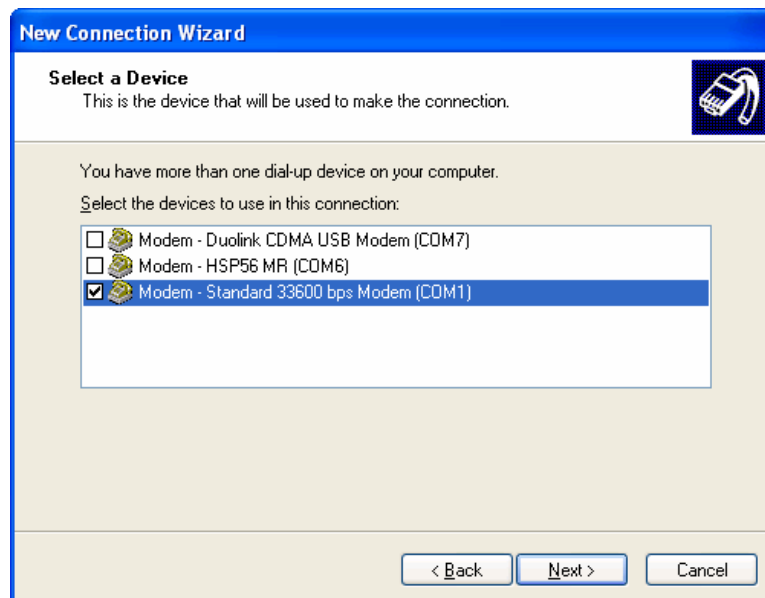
New Connection Wizard

Select a Device
This is the device that will be used to make the connection.

You have more than one dial-up device on your computer.

Select the devices to use in this connection:

☐ Modem - Duolink CDMA USB Modem (COM7)
☐ Modem - HSP56 MR (COM6)
☑ Modem - Standard 33600 bps Modem (COM1)

< Back
Next >
Cancel